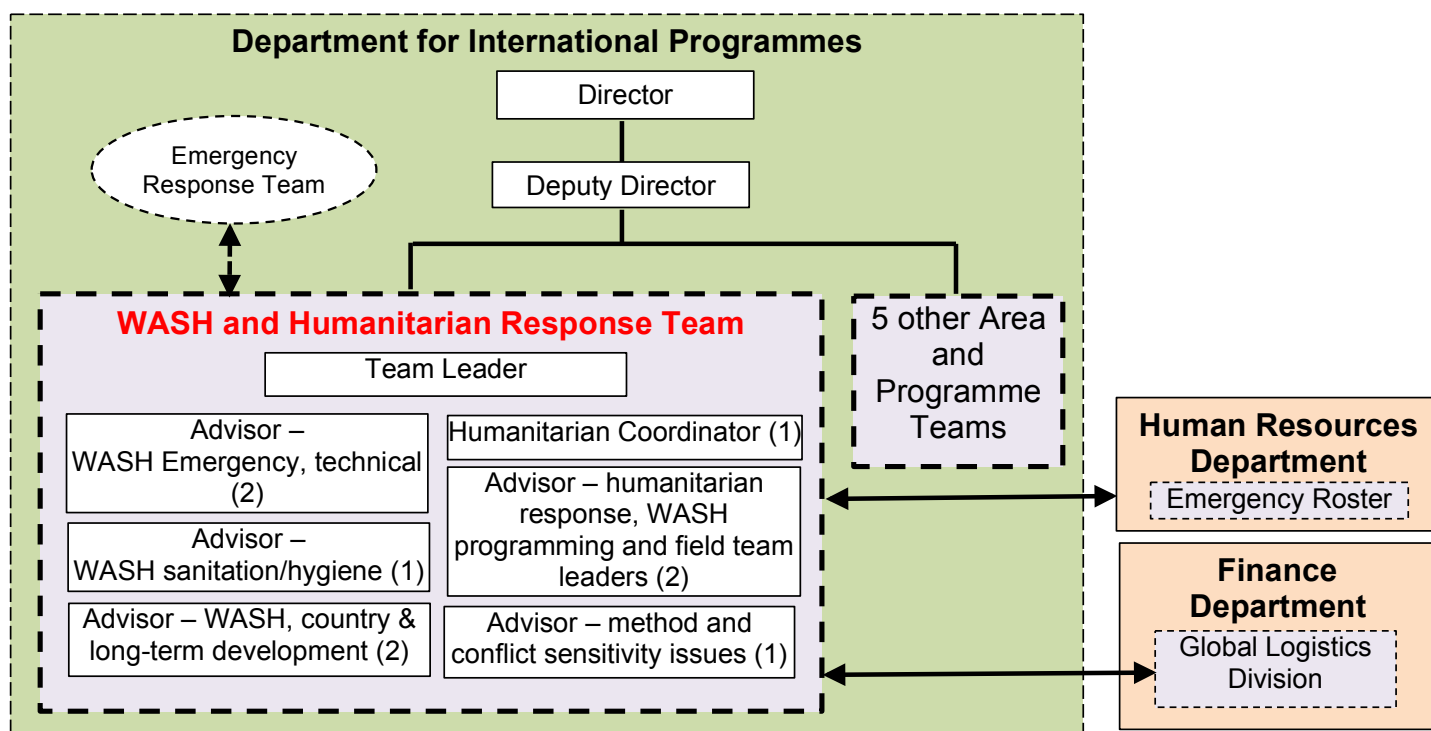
Department for International Programmes

Director

Deputy Director

Emergency Response Team

WASH and Humanitarian Response Team

Team Leader

Advisor – WASH Emergency, technical (2)

Advisor – WASH sanitation/hygiene (1)

Advisor – WASH, country & long-term development (2)

Humanitarian Coordinator (1)

Advisor – humanitarian response, WASH programming and field team leaders (2)

Advisor – method and conflict sensitivity issues (1)

5 other Area and Programme Teams

Human Resources Department

Emergency Roster

Finance Department

Global Logistics Division